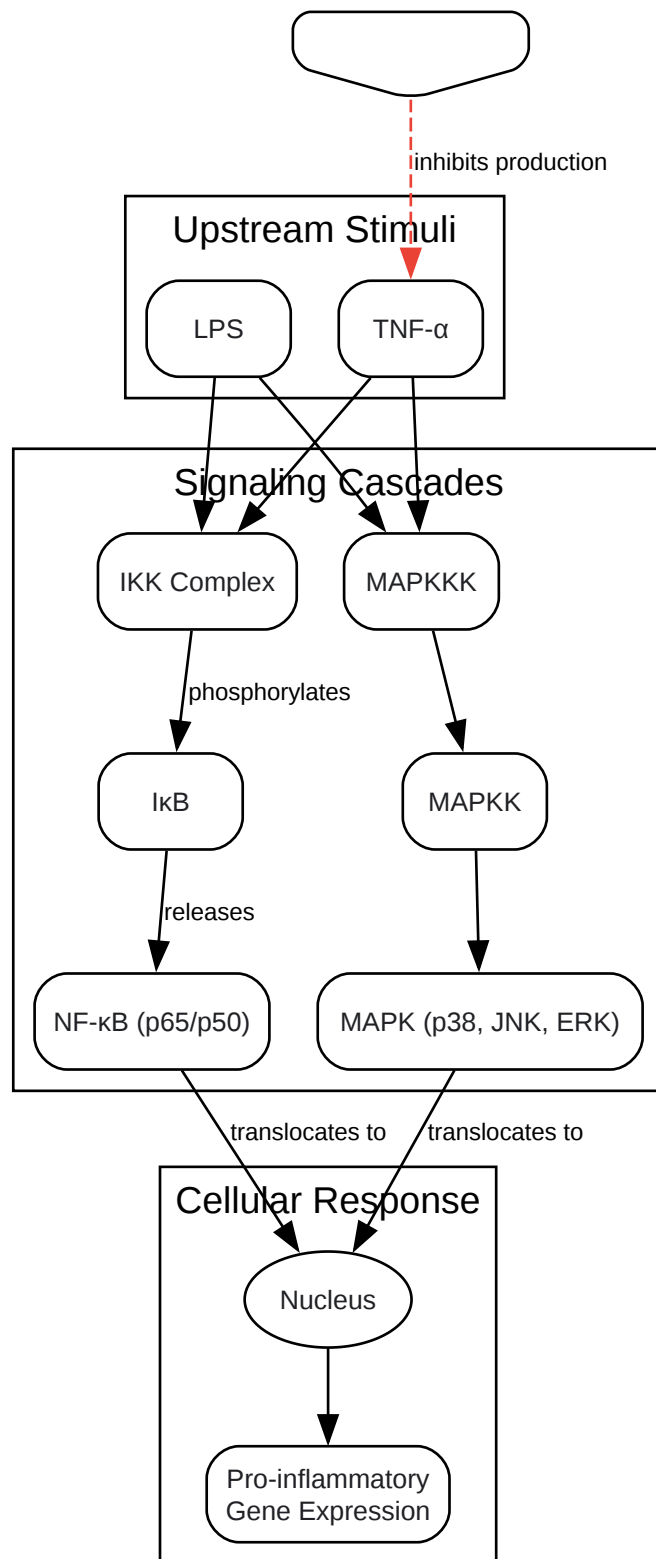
inhibits production

Upstream Stimuli

LPS

TNF-α

Signaling Cascades

IKK Complex

MAPKKK

phosphorylates

IκB

MAPKK

releases

NF-κB (p65/p50)

MAPK (p38, JNK, ERK)

translocates to

translocates to

Cellular Response

Nucleus

Pro-inflammatory Gene Expression